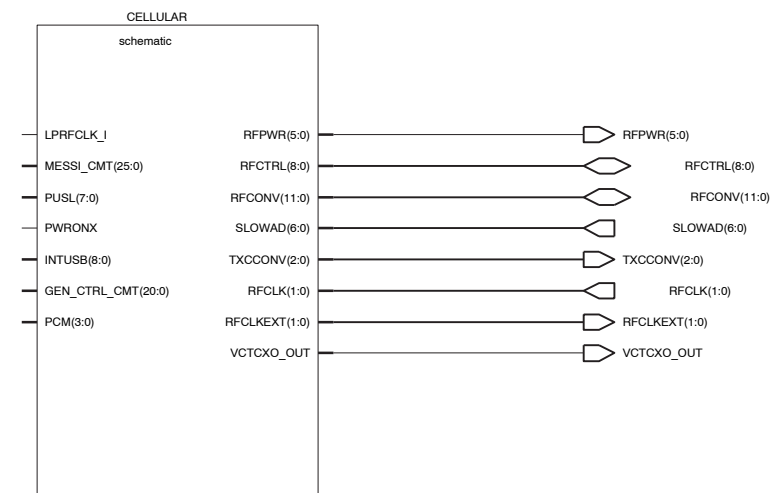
CELLULAR

schematic

LPRFCLK_I
MESSI_CMT(25:0)
PUSL(7:0)
PWRONX
INTUSB(8:0)
GEN_CTRL_CMT(20:0)
PCM(3:0)

RFPWR(5:0)
RFCTRL(8:0)
RFCONV(11:0)
SLOWAD(6:0)
TXCCONV(2:0)
RFCLK(1:0)
RFCLKEXT(1:0)
VCTCXO_OUT

RFPWR(5:0)
RFCTRL(8:0)
RFCONV(11:0)
SLOWAD(6:0)
TXCCONV(2:0)
RFCLK(1:0)
RFCLKEXT(1:0)
VCTCXO_OUT